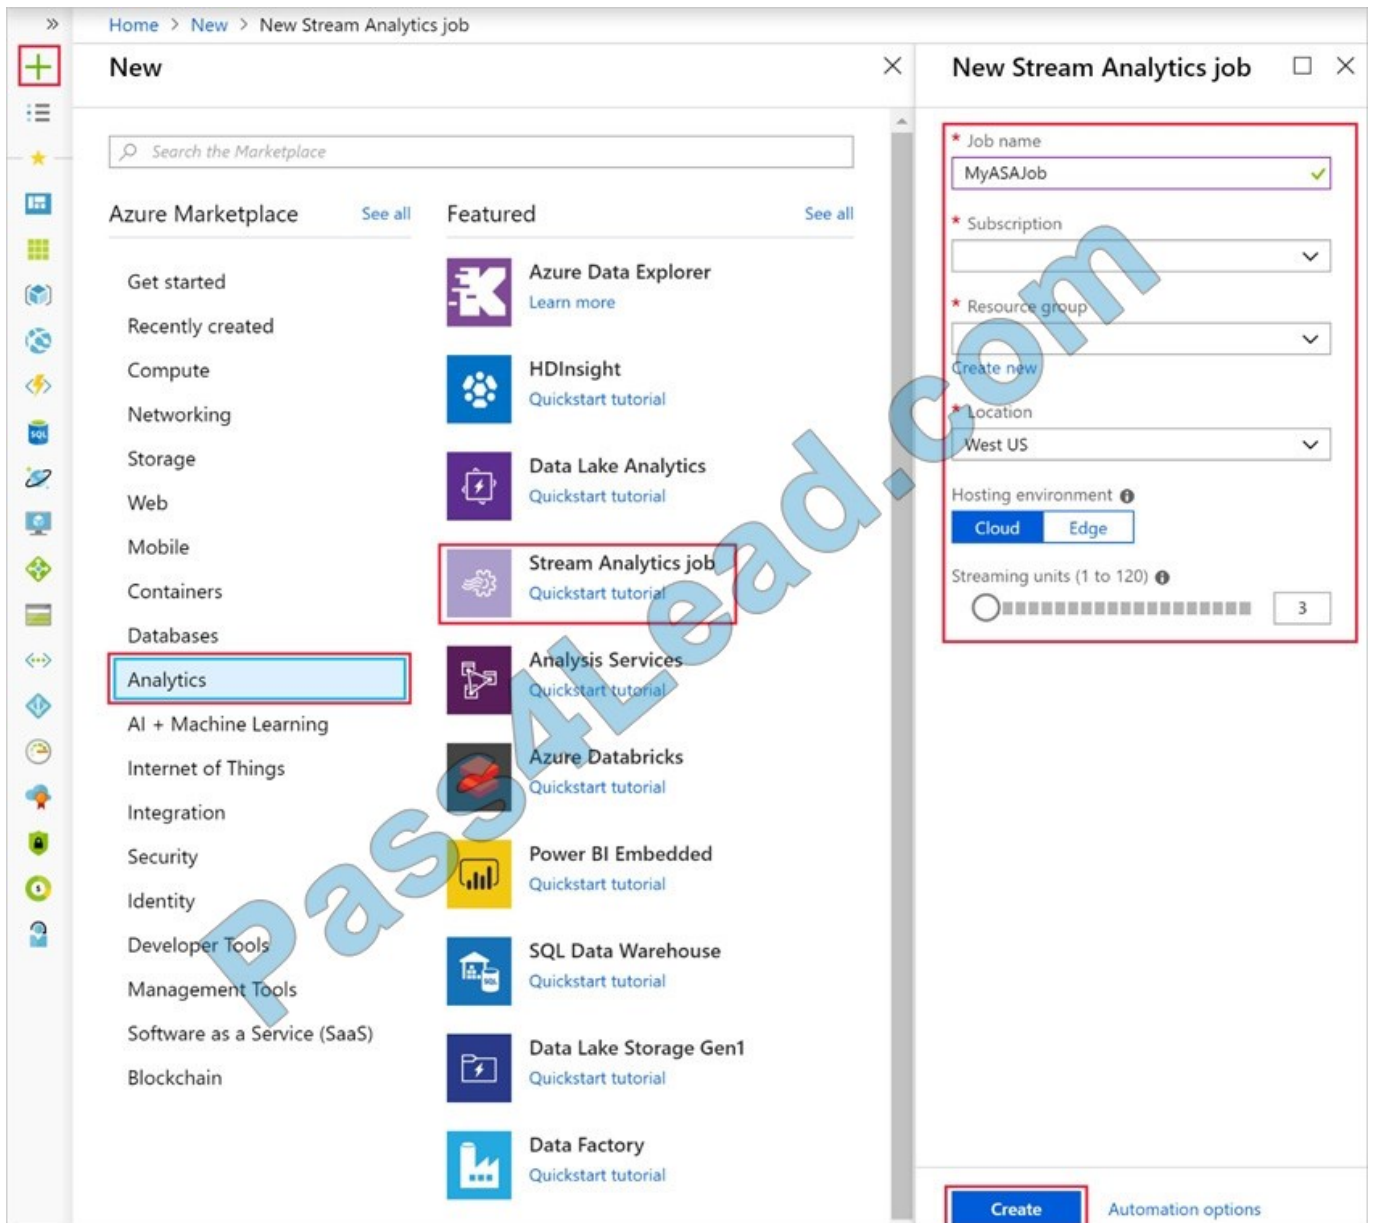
Home > New > New Stream Analytics job

New

Search the Marketplace

Azure Marketplace See all

Get started
Recently created
Compute
Networking
Storage
Web
Mobile
Containers
Databases
Analytics
AI + Machine Learning
Internet of Things
Integration
Security
Identity
Developer Tools
Management Tools
Software as a Service (SaaS)
Blockchain

Featured See all

Azure Data Explorer
Learn more

HDInsight
Quickstart tutorial

Data Lake Analytics
Quickstart tutorial

Stream Analytics job
Quickstart tutorial

Analysis Services
Quickstart tutorial

Azure Databricks
Quickstart tutorial

Power BI Embedded
Quickstart tutorial

SQL Data Warehouse
Quickstart tutorial

Data Lake Storage Gen1
Quickstart tutorial

Data Factory
Quickstart tutorial

New Stream Analytics job

* Job name
MyASAJob

* Subscription

* Resource group

Create new

* Location
West US

Hosting environment
Cloud Edge

Streaming units (1 to 120)
3

Create Automation options

Pass4Lead.com